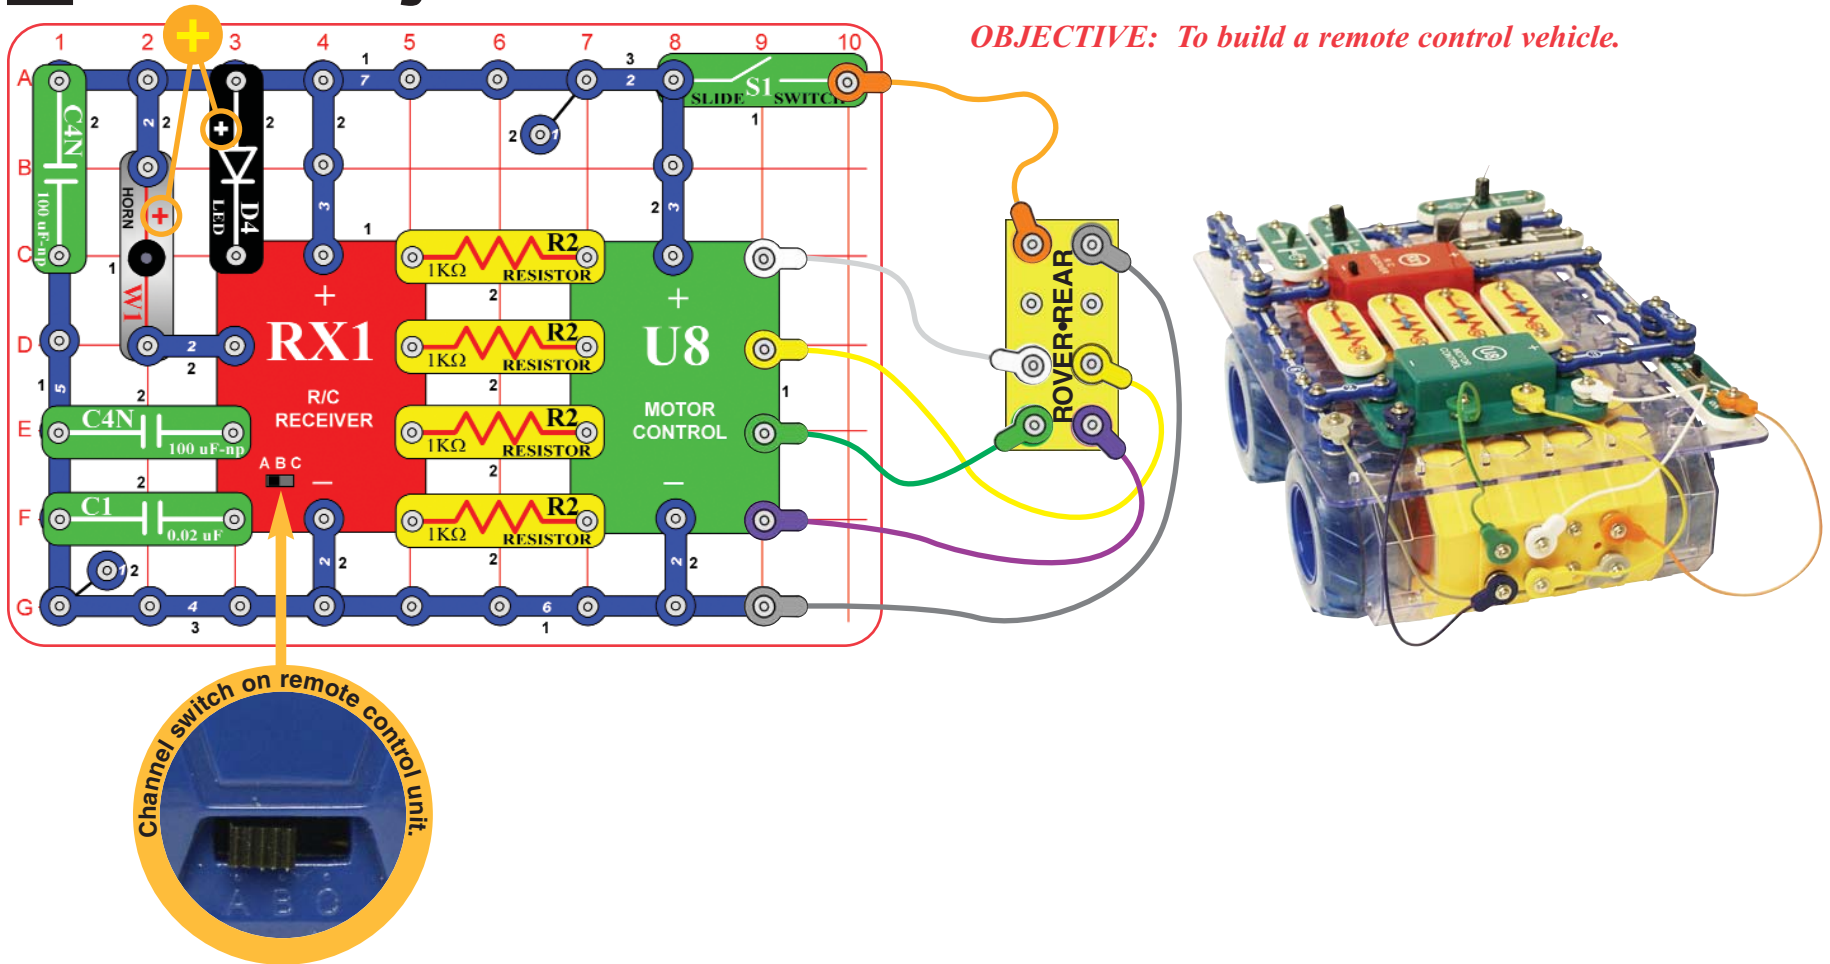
OBJECTIVE: To build a remote control vehicle.

1 2 3 4 5 6 7 8 9 10

A B C D E F G

C4N 100 uF-np

HORN W1

D4 LED

S1 SLIDE SWITCH

RX1 R/C RECEIVER A B C

R2 1KΩ RESISTOR

R2 1KΩ RESISTOR

R2 1KΩ RESISTOR

R2 1KΩ RESISTOR

U8 MOTOR CONTROL

C4N 100 uF-np

C1 0.02 uF

ROVER•REAR

2 2 2 2 2 3 7 1 3 2 2 1 2 3 1 1 2 2 1 5 2 2 2 2 2 1 2 2 2 2 2 4 3 6 1 1

Channel switch on remote control unit.

A B C